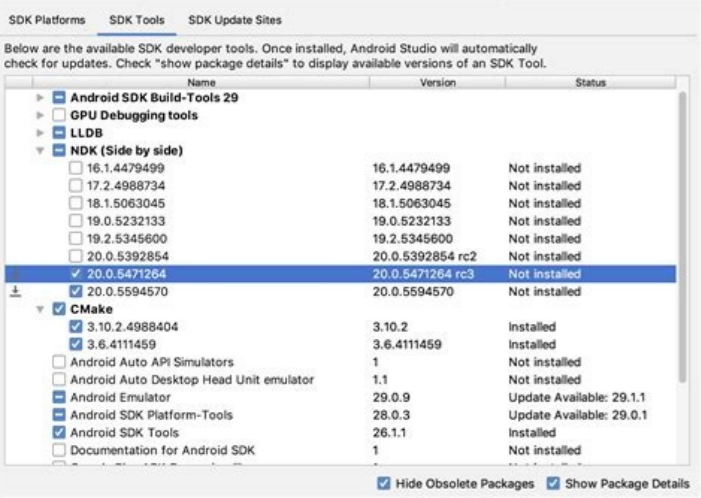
SDK Platforms SDK Tools SDK Update Sites

Below are the available SDK developer tools. Once installed, Android Studio will automatically check for updates. Check "show package details" to display available versions of an SDK Tool.

| Name | Version | Status |
|---|---|---|
| Android SDK Build-Tools 29 | | |
| GPU Debugging tools | | |
| LLDB | | |
| NDK (Side by side) | | |
| 16.1.4479499 | 16.1.4479499 | Not installed |
| 17.2.4988734 | 17.2.4988734 | Not installed |
| 18.1.5063045 | 18.1.5063045 | Not installed |
| 19.0.5232133 | 19.0.5232133 | Not installed |
| 19.2.5345600 | 19.2.5345600 | Not installed |
| 20.0.5392854 | 20.0.5392854 rc2 | Not installed |
| 20.0.5471264 | 20.0.5471264 rc3 | Not installed |
| 20.0.5594570 | 20.0.5594570 | Not installed |
| CMake | | |
| 3.10.2.4988404 | 3.10.2 | Installed |
| 3.6.4111459 | 3.6.4111459 | Installed |
| Android Auto API Simulators | 1 | Not installed |
| Android Auto Desktop Head Unit emulator | 1.1 | Not installed |
| Android Emulator | 29.0.9 | Update Available: 29.1.1 |
| Android SDK Platform-Tools | 28.0.3 | Update Available: 29.0.1 |
| Android SDK Tools | 26.1.1 | Installed |
| Documentation for Android SDK | 1 | Not installed |
| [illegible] | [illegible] | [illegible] |

Hide Obsolete Packages Show Package Details